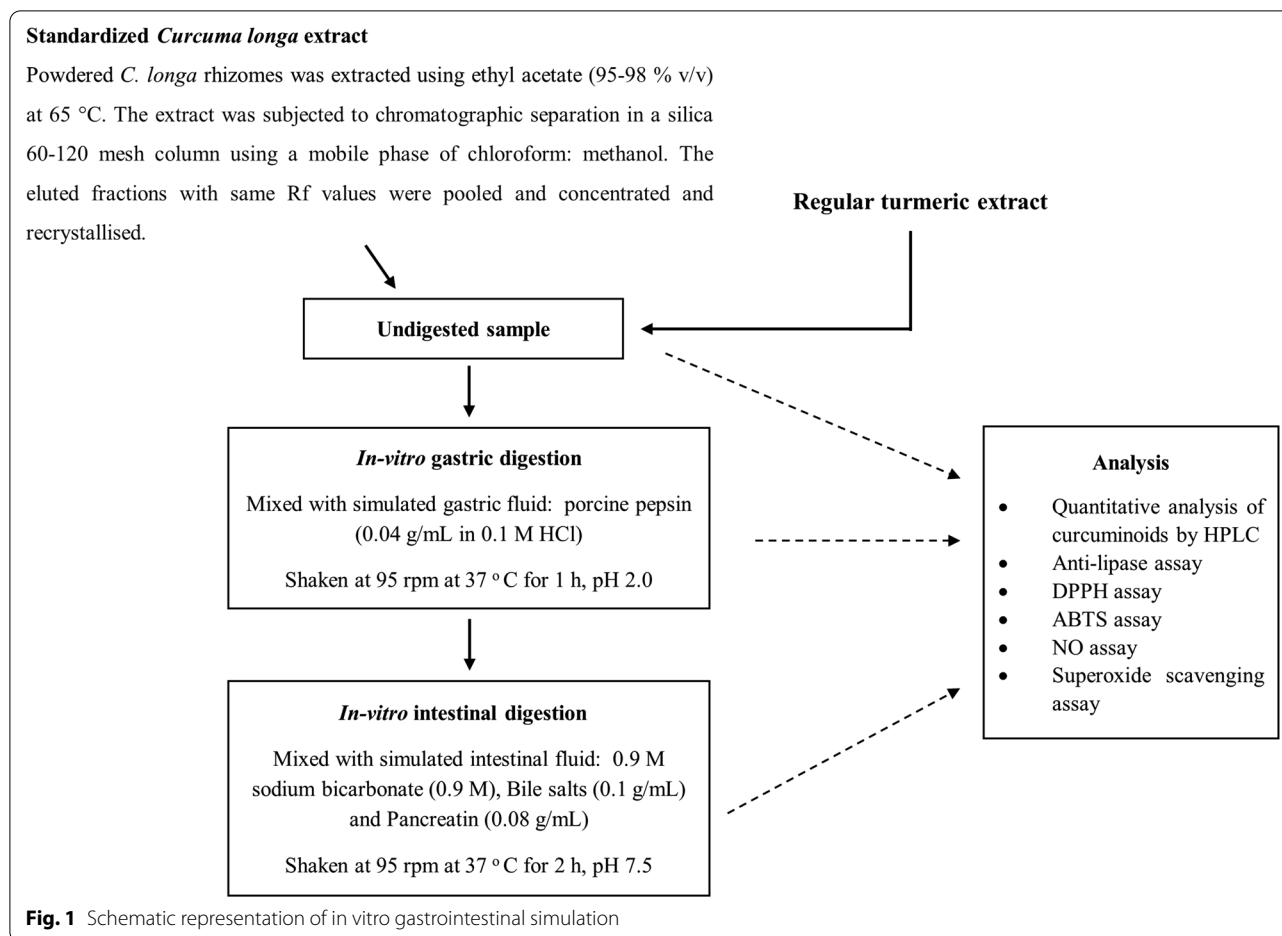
**Standardized *Curcuma longa* extract**

Powdered *C. longa* rhizomes was extracted using ethyl acetate (95-98 % v/v) at 65 °C. The extract was subjected to chromatographic separation in a silica 60-120 mesh column using a mobile phase of chloroform: methanol. The eluted fractions with same Rf values were pooled and concentrated and recrystallised.

**Regular turmeric extract**

**Undigested sample**

***In-vitro* gastric digestion**

Mixed with simulated gastric fluid: porcine pepsin (0.04 g/mL in 0.1 M HCl)

Shaken at 95 rpm at 37 °C for 1 h, pH 2.0

***In-vitro* intestinal digestion**

Mixed with simulated intestinal fluid: 0.9 M sodium bicarbonate (0.9 M), Bile salts (0.1 g/mL) and Pancreatin (0.08 g/mL)

Shaken at 95 rpm at 37 °C for 2 h, pH 7.5

**Analysis**

- Quantitative analysis of curcuminoids by HPLC
- Anti-lipase assay
- DPPH assay
- ABTS assay
- NO assay
- Superoxide scavenging assay

**Fig. 1** Schematic representation of in vitro gastrointestinal simulation